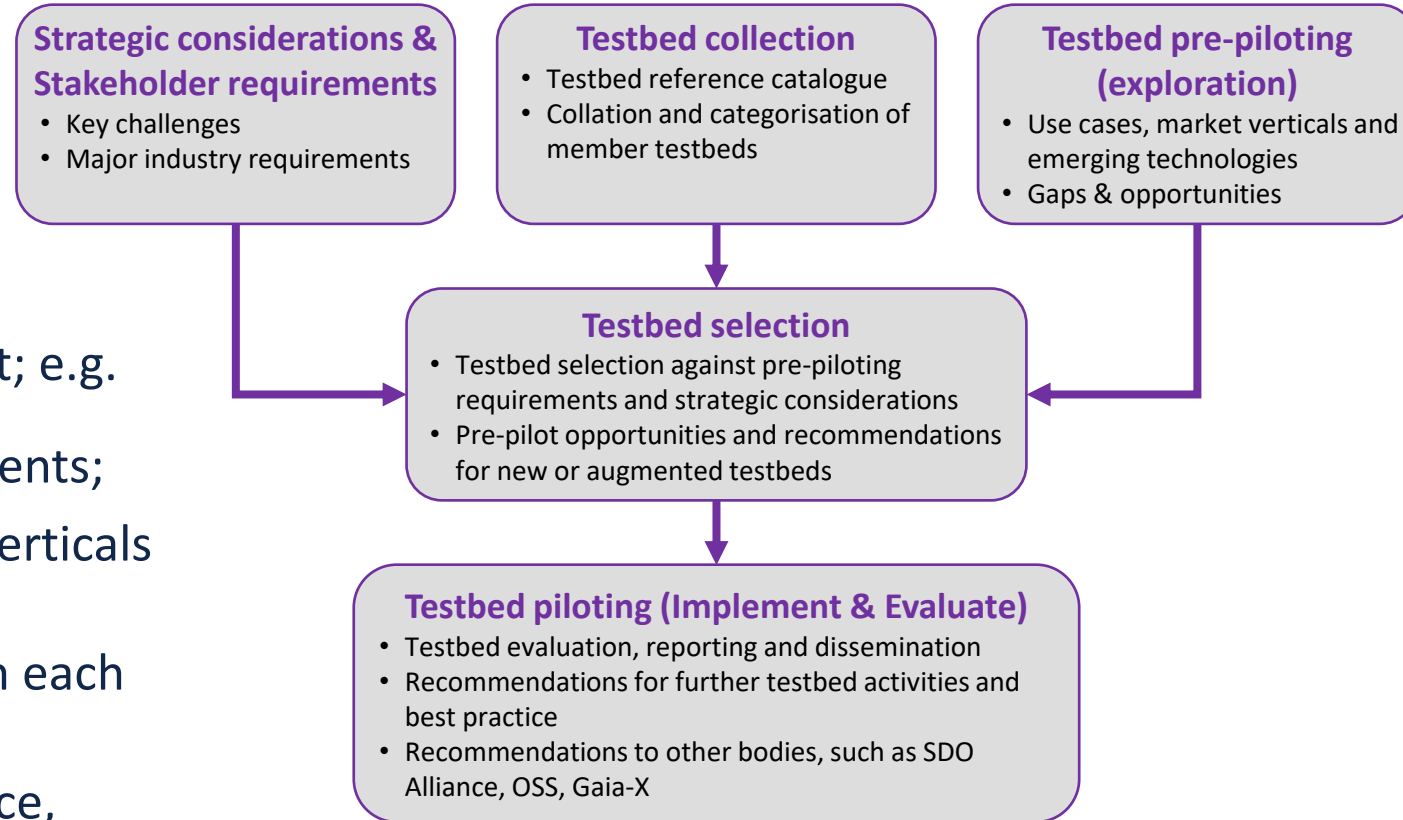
Strategic considerations & Stakeholder requirements
• Key challenges
• Major industry requirements

Testbed collection
• Testbed reference catalogue
• Collation and categorisation of member testbeds

Testbed pre-piloting (exploration)
• Use cases, market verticals and emerging technologies
• Gaps & opportunities

t; e.g.

ents;

erticals

n each

ce,

Testbed selection
• Testbed selection against pre-piloting requirements and strategic considerations
• Pre-pilot opportunities and recommendations for new or augmented testbeds

Testbed piloting (Implement & Evaluate)
• Testbed evaluation, reporting and dissemination
• Recommendations for further testbed activities and best practice
• Recommendations to other bodies, such as SDO Alliance, OSS, Gaia-X